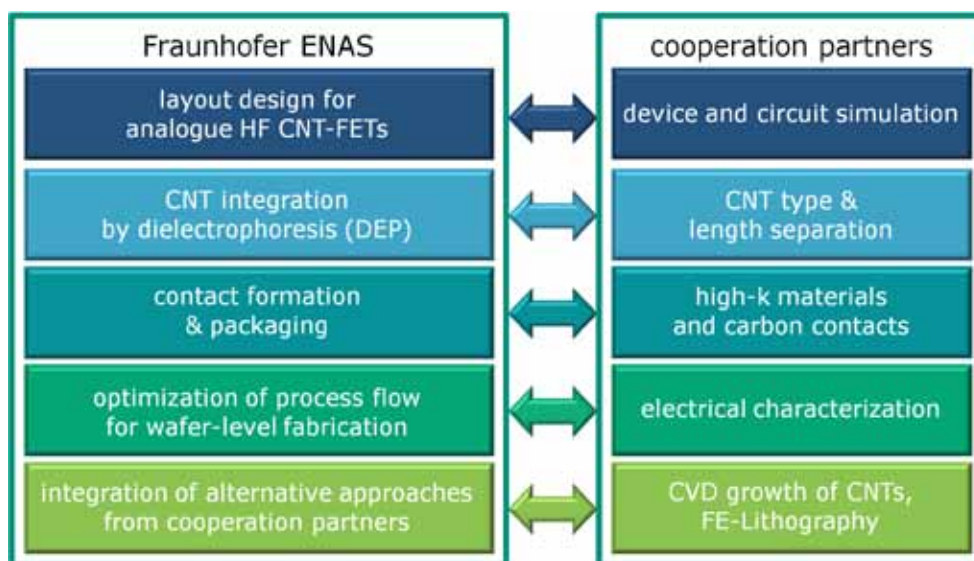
Fraunhofer ENAS

layout design for analogue HF CNT-FETs

CNT integration by dielectrophoresis (DEP)

contact formation & packaging

optimization of process flow for wafer-level fabrication

integration of alternative approaches from cooperation partners

cooperation partners

device and circuit simulation

CNT type & length separation

high-k materials and carbon contacts

electrical characterization

CVD growth of CNTs, FE-Lithography